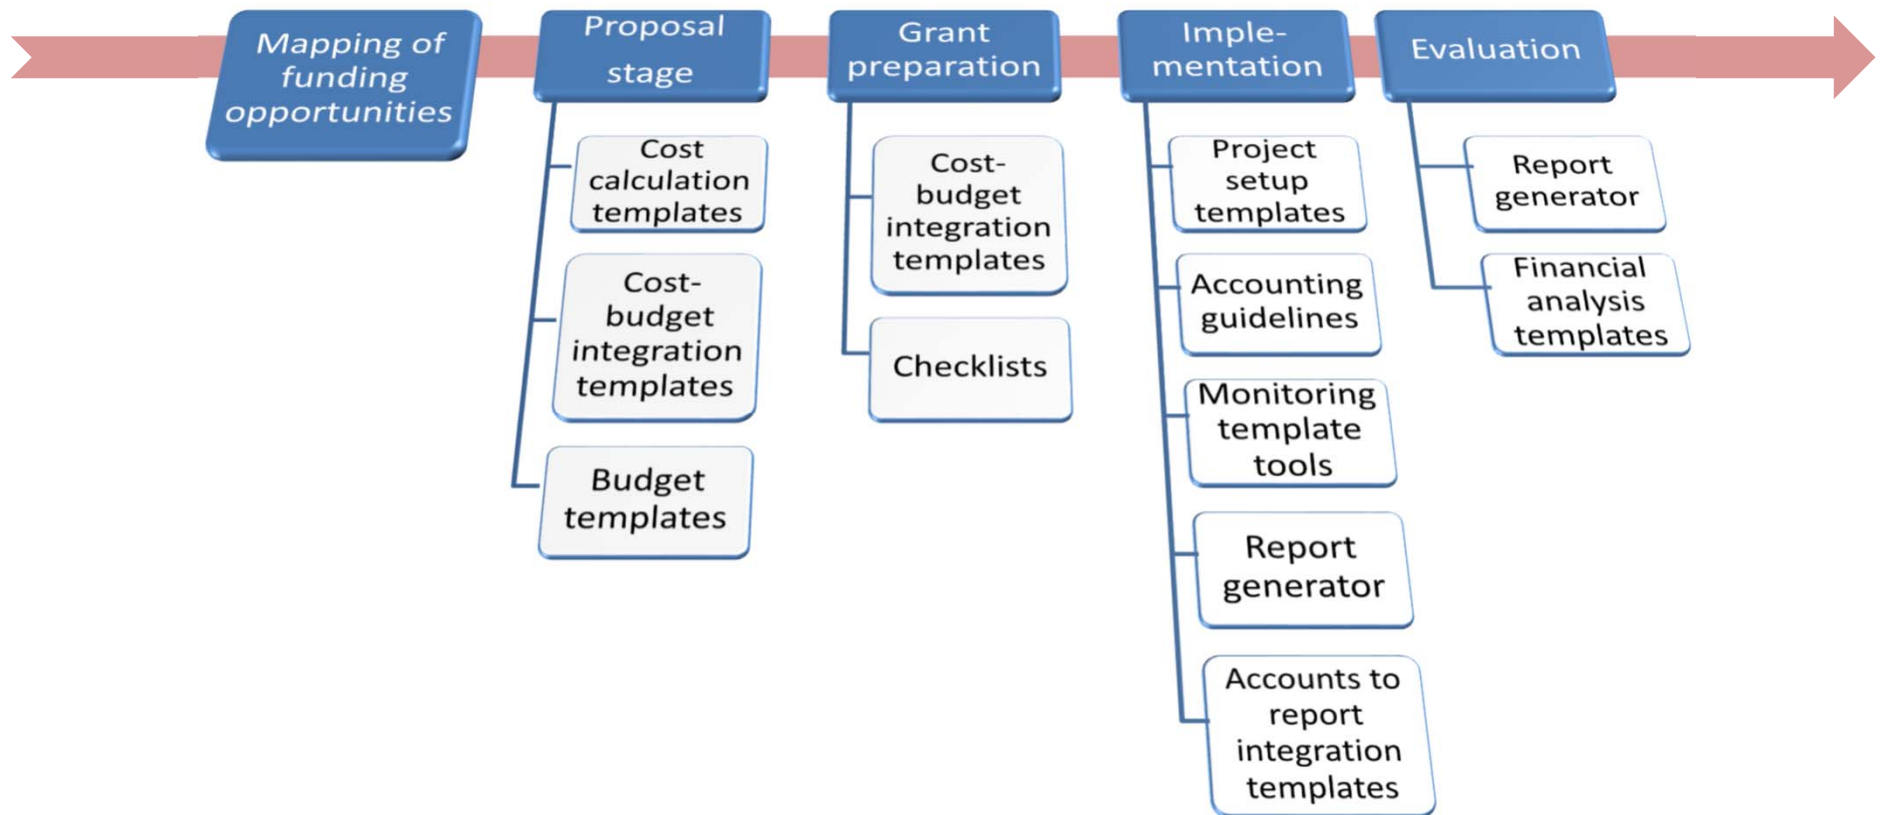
Mapping of funding opportunities

Proposal stage

Cost calculation templates

Cost-budget integration templates

Budget templates

Grant preparation

Cost-budget integration templates

Checklists

Imple-mentation

Project setup templates

Accounting guidelines

Monitoring template tools

Report generator

Accounts to report integration templates

Evaluation

Report generator

Financial analysis templates